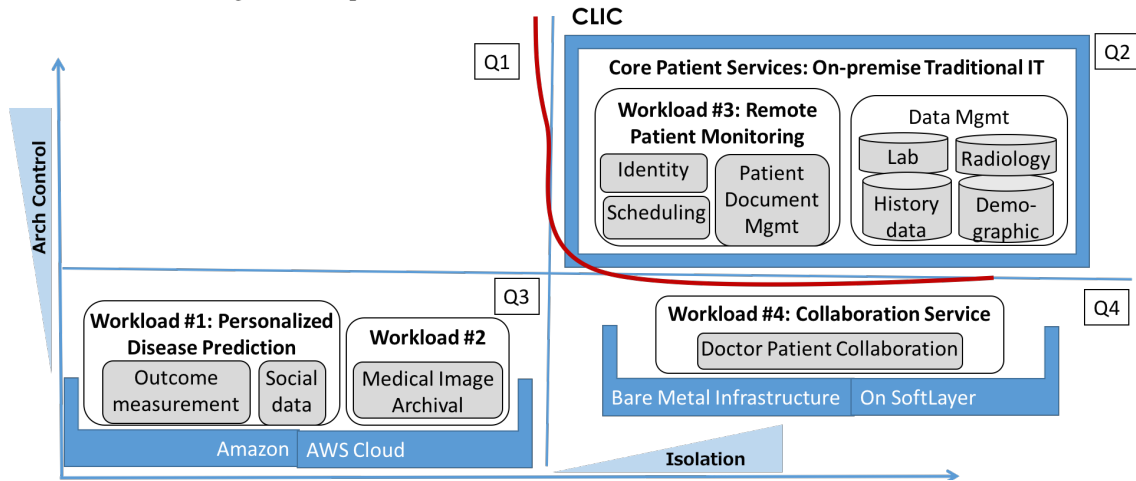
CLIC

Q1

Q2

Core Patient Services: On-premise Traditional IT

Workload #3: Remote Patient Monitoring

Identity

Scheduling

Patient Document Mgmt

Data Mgmt

Lab

Radiology

History data

Demographic

Arch Control

Q3

Q4

Workload #1: Personalized Disease Prediction

Outcome measurement

Social data

Workload #2

Medical Image Archival

Amazon

AWS Cloud

Workload #4: Collaboration Service

Doctor Patient Collaboration

Bare Metal Infrastructure

On SoftLayer

Isolation